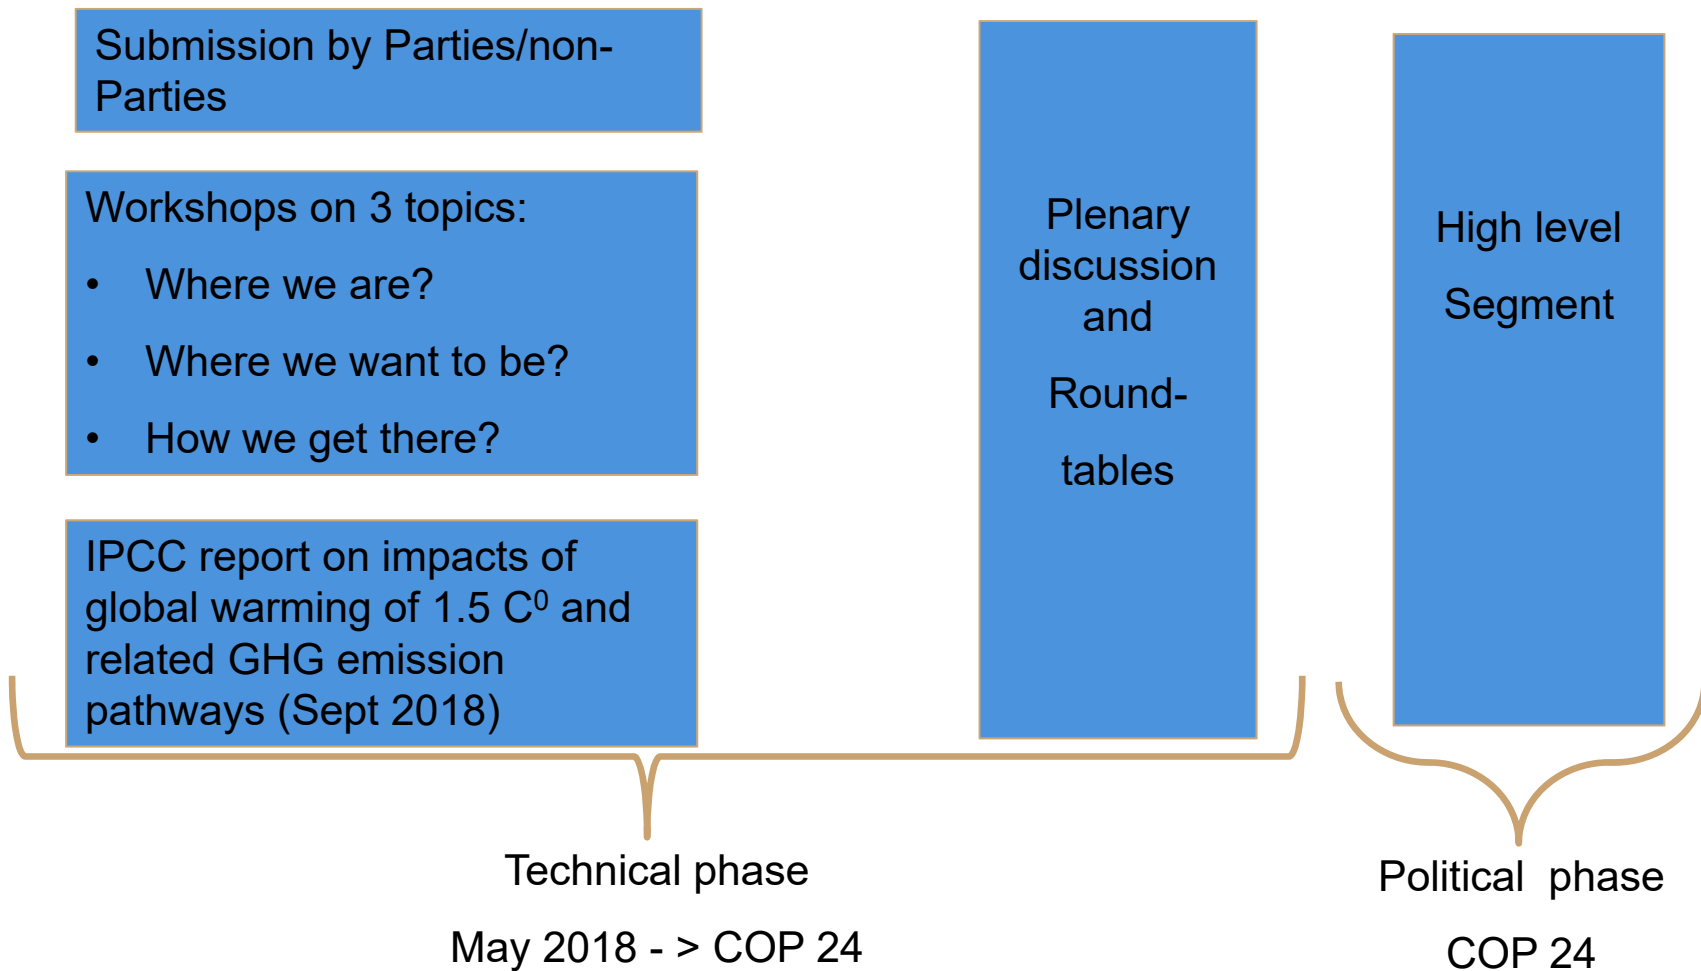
Submission by Parties/non-Parties

Workshops on 3 topics:

- Where we are?
- Where we want to be?
- How we get there?

IPCC report on impacts of global warming of 1.5 $C^0$ and related GHG emission pathways (Sept 2018)

Plenary discussion and

Round-tables

High level

Segment

Technical phase

May 2018 - > COP 24

Political phase

COP 24